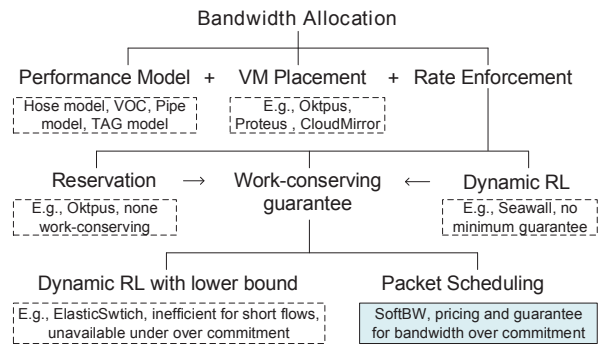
Bandwidth Allocation

Performance Model + VM Placement + Rate Enforcement

Hose model, VOC, Pipe model, TAG model

E.g., Oktpus, Proteus , CloudMirror

Reservation → Work-conserving guarantee ← Dynamic RL

E.g., Oktpus, none work-conserving

E.g., Seawall, no minimum guarantee

Dynamic RL with lower bound

Packet Scheduling

E.g., ElasticSwtich, inefficient for short flows, unavailable under over commitment

SoftBW, pricing and guarantee for bandwidth over commitment